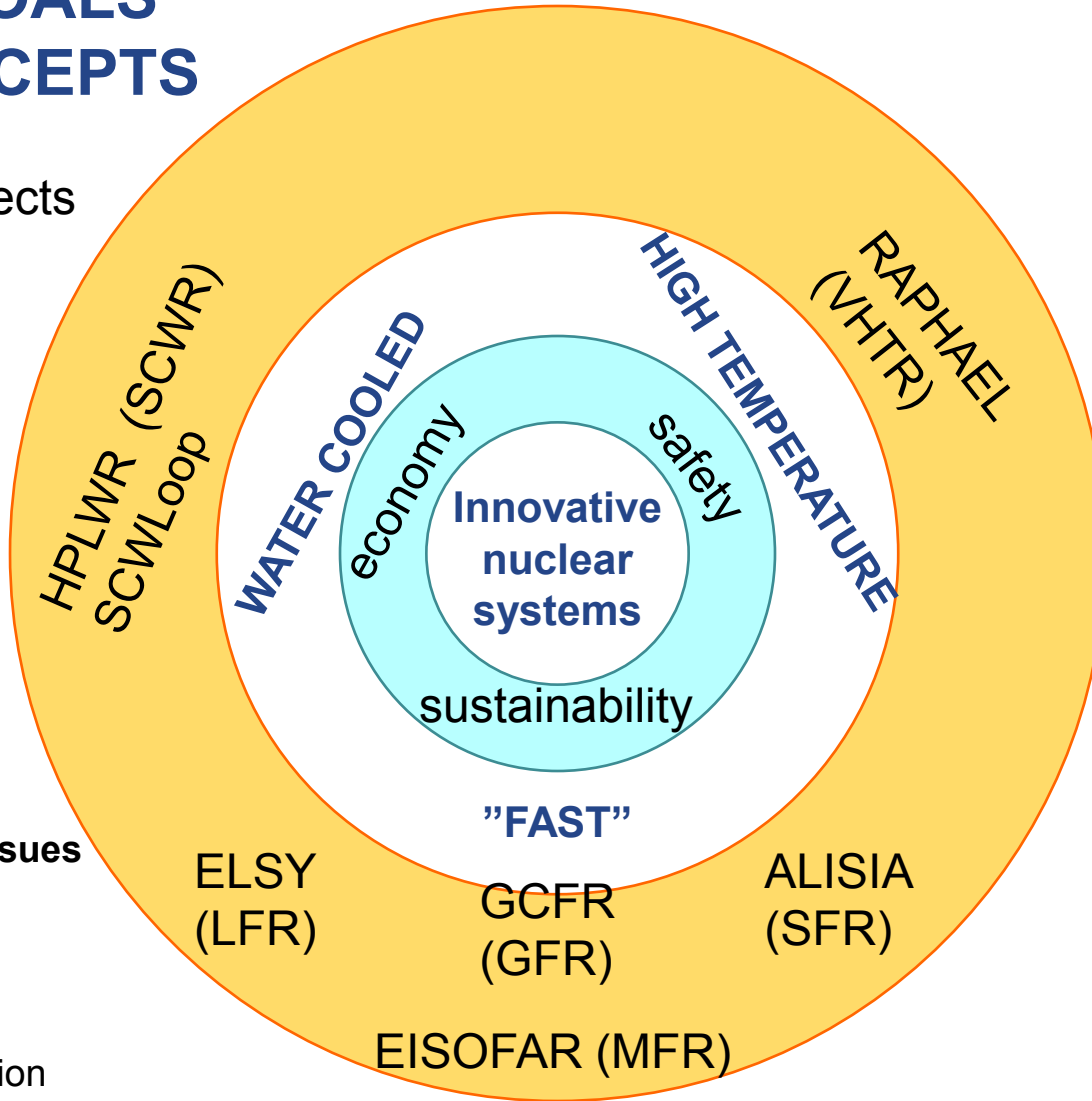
OALS
CEPTS

ects

sues

ion

HPLWR (SCWR)
SCWLoop

RAPHAEL
(VHTR)

WATER COOLED

HIGH TEMPERATURE

economy

safety

Innovative nuclear systems

sustainability

”FAST”

ELSY
(LFR)

GCFR
(GFR)

ALISIA
(SFR)

EISOFAR (MFR)